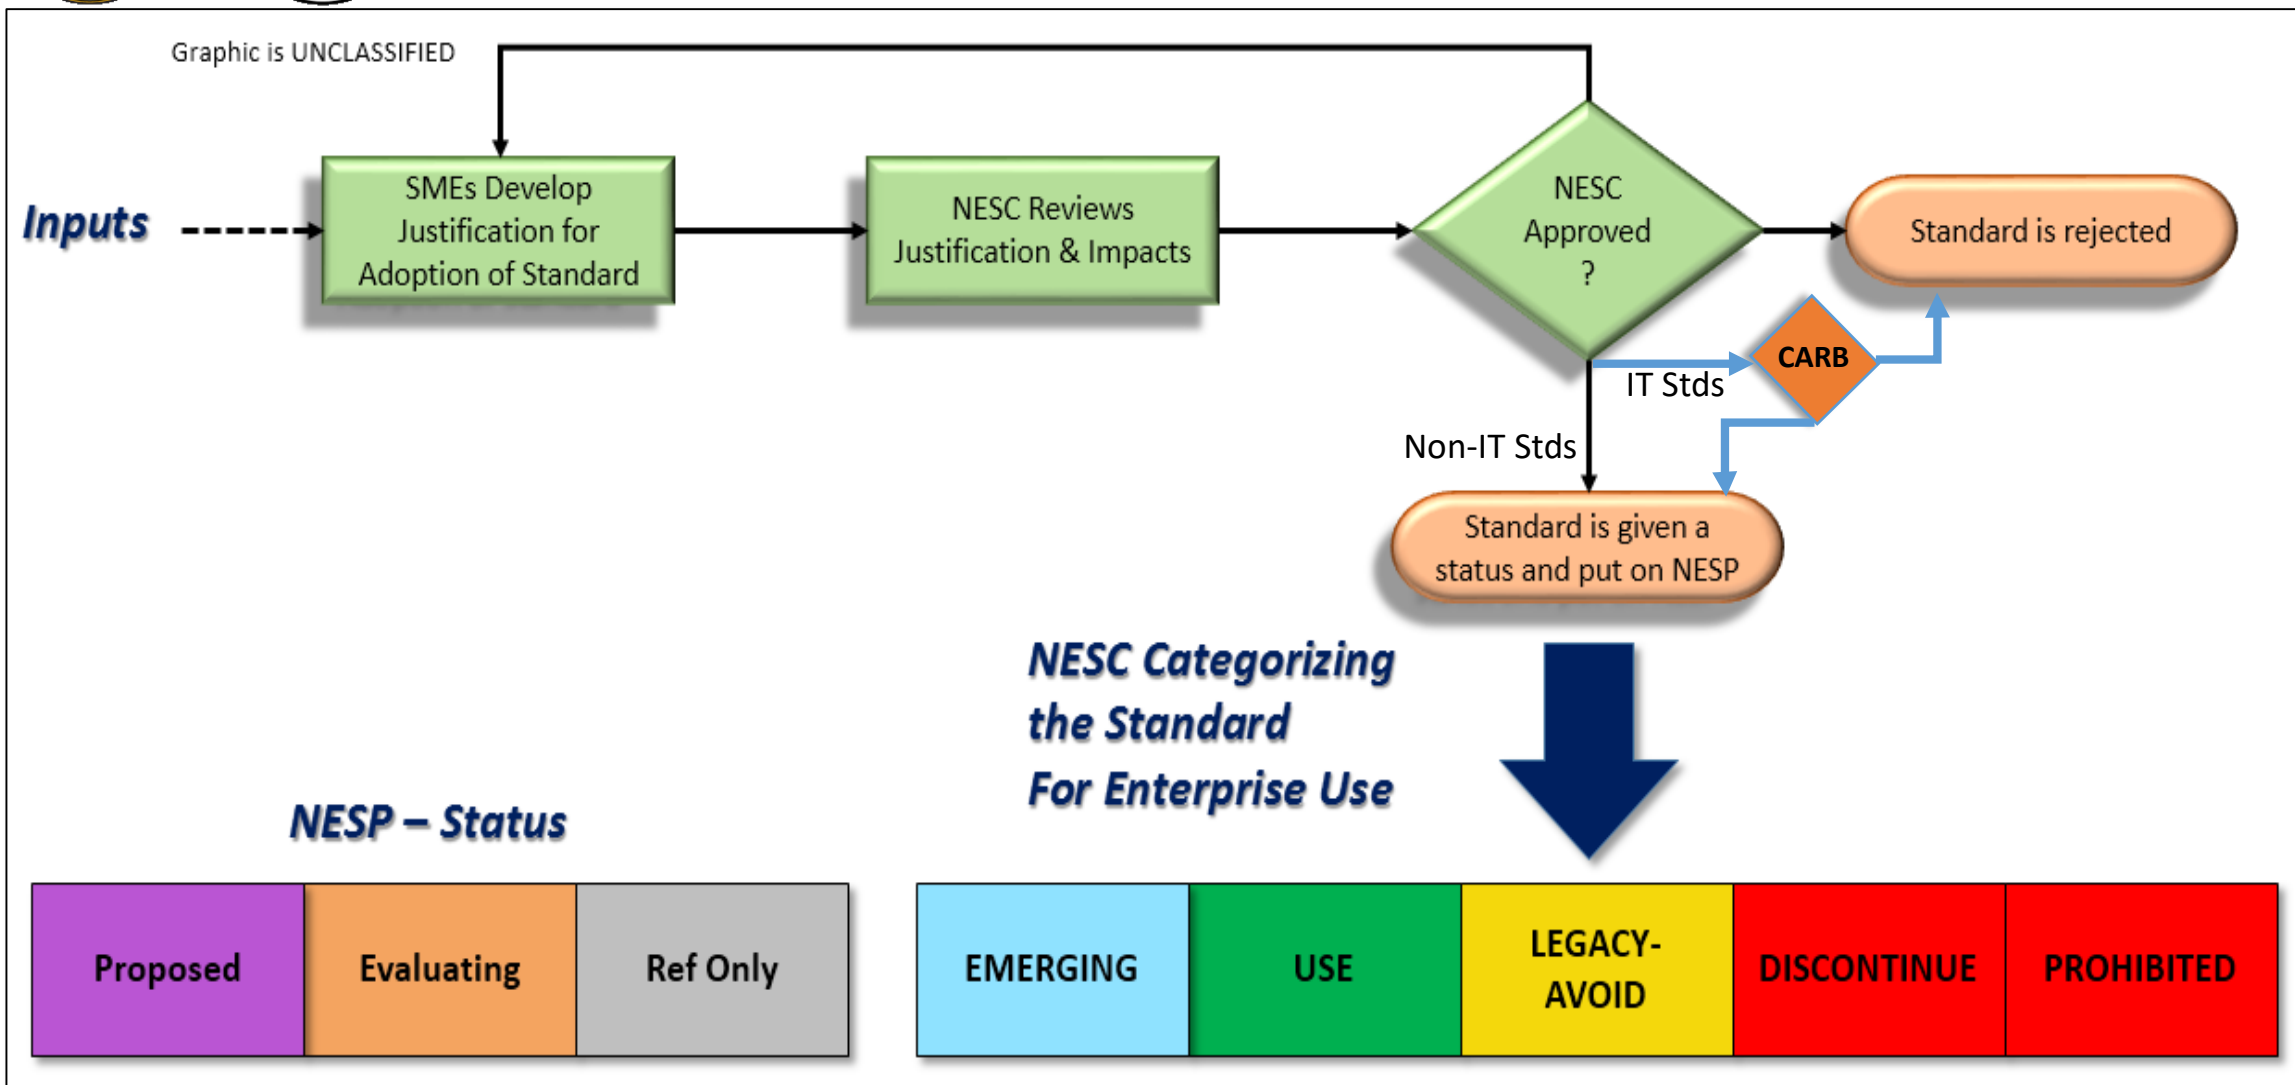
Graphic is UNCLASSIFIED

Inputs

SMEs Develop Justification for Adoption of Standard

NESC Reviews Justification & Impacts

NESC Approved ?

Standard is rejected

CARB

IT Stds

Non-IT Stds

Standard is given a status and put on NESP

NESC Categorizing the Standard For Enterprise Use

NESP – Status

| Proposed | Evaluating | Ref Only |
|---|---|---|

| EMERGING | USE | LEGACY-AVOID | DISCONTINUE | PROHIBITED |
|---|---|---|---|---|